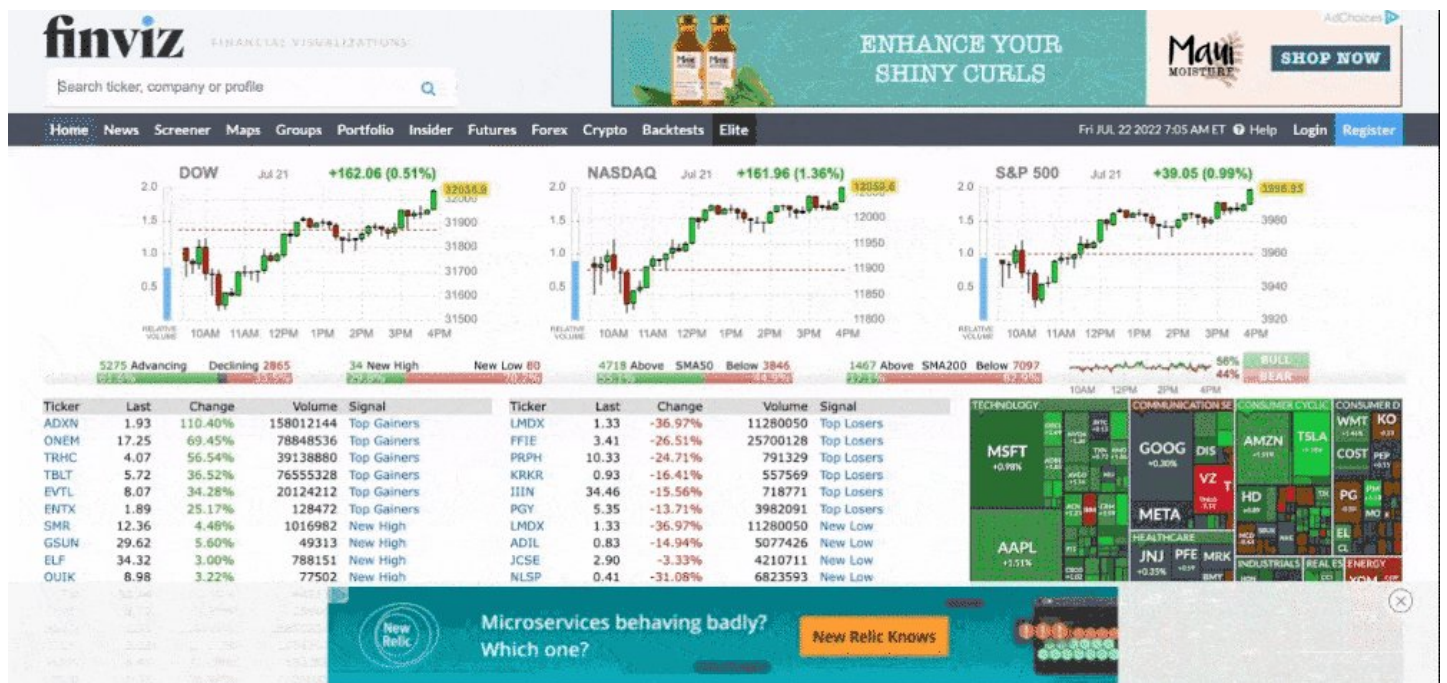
finviz FINANCIAL VISUALIZATIONS

Search ticker, company or profile

AdChoices

ENHANCE YOUR SHINY CURLS

Maui MOISTURE

SHOP NOW

Home News Screener Maps Groups Portfolio Insider Futures Forex Crypto Backtests Elite

Fri JUL 22 2022 7:05 AM ET Help Login Register

DOW Jul 21 +162.06 (0.51%) 32036.9
2.0 1.5 1.0 0.5
32000 31900 31800 31700 31600 31500
RELATIVE VOLUME 10AM 11AM 12PM 1PM 2PM 3PM 4PM

NASDAQ Jul 21 +161.96 (1.36%) 12059.6
2.0 1.5 1.0 0.5
12000 11950 11900 11850 11800
RELATIVE VOLUME 10AM 11AM 12PM 1PM 2PM 3PM 4PM

S&P 500 Jul 21 +39.05 (0.99%) 3998.95
2.0 1.5 1.0 0.5
3980 3960 3940 3920
RELATIVE VOLUME 10AM 11AM 12PM 1PM 2PM 3PM 4PM

5275 Advancing Declining 2865
34 New High New Low 80
4718 Above SMA50 Below 3846
1467 Above SMA200 Below 7097
56% BULL
44% BEAR
10AM 12PM 2PM 4PM

| Ticker | Last | Change | Volume | Signal |
|---|---|---|---|---|
| ADXN | 1.93 | 110.40% | 158012144 | Top Gainers |
| ONEM | 17.25 | 69.45% | 78848536 | Top Gainers |
| TRHC | 4.07 | 56.54% | 39138880 | Top Gainers |
| TBLT | 5.72 | 36.52% | 76555328 | Top Gainers |
| EVTL | 8.07 | 34.28% | 20124212 | Top Gainers |
| ENTX | 1.89 | 25.17% | 128472 | Top Gainers |
| SMR | 12.36 | 4.48% | 1016982 | New High |
| GSUN | 29.62 | 5.60% | 49313 | New High |
| ELF | 34.32 | 3.00% | 788151 | New High |
| OUIK | 8.98 | 3.22% | 77502 | New High |

| Ticker | Last | Change | Volume | Signal |
|---|---|---|---|---|
| LMDX | 1.33 | -36.97% | 11280050 | Top Losers |
| FFIE | 3.41 | -26.51% | 25700128 | Top Losers |
| PRPH | 10.33 | -24.71% | 791329 | Top Losers |
| KRKR | 0.93 | -16.41% | 557569 | Top Losers |
| IIIN | 34.46 | -15.56% | 718771 | Top Losers |
| PGY | 5.35 | -13.71% | 3982091 | Top Losers |
| LMDX | 1.33 | -36.97% | 11280050 | New Low |
| ADIL | 0.83 | -14.94% | 5077426 | New Low |
| JCSE | 2.90 | -3.33% | 4210711 | New Low |
| NLSP | 0.41 | -31.08% | 6823593 | New Low |

TECHNOLOGY COMMUNICATION SE CONSUMER CYCLIC CONSUMER D
MSFT +0.98% GOOG +0.30% DIS AMZN TSLA WMT KO COST PEP VZ T HD PG META AAPL +1.51% HEALTHCARE JNJ +0.35% PFE MRK INDUSTRIALS REAL ES ENERGY XOM

New Relic
Microservices behaving badly? Which one?
New Relic Knows